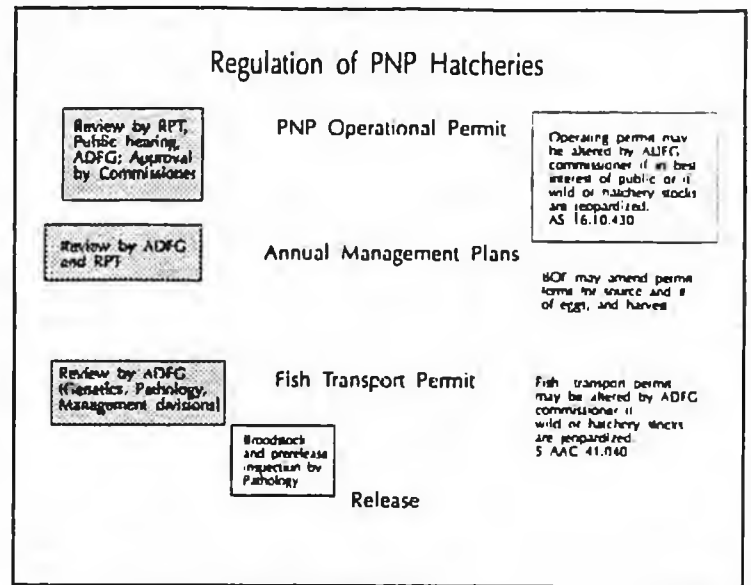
Regulation of PNP Hatcheries

Review by RPT, Public hearing, ADFG; Approval by Commissioner

PNP Operational Permit

Operating permit may be altered by ADFG commissioner if in best interest of public or if wild or hatchery stocks are jeopardized. AS 16.10.430

Review by ADFG and RPT

Annual Management Plans

BOF may amend permit terms for source and # of eggs, and harvest

Review by ADFG (Genetics, Pathology, Management divisions)

Fish Transport Permit

Fish transport permit may be altered by ADFG commissioner if wild or hatchery stocks are jeopardized. 5 AAC 41.040

Broodstock and prerelease inspection by Pathology

Release